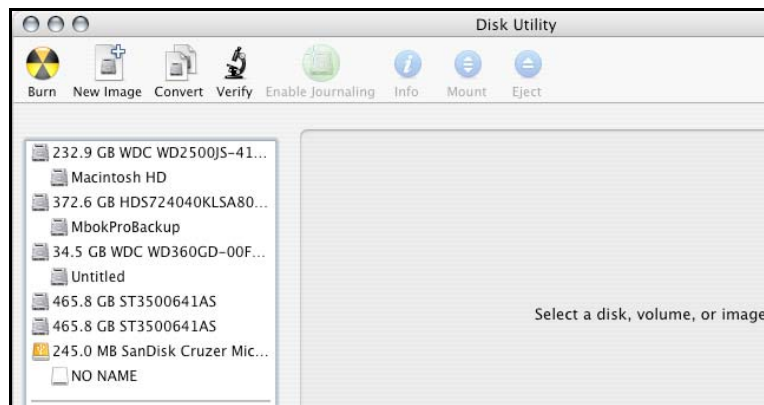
Disk Utility

Burn New Image Convert Verify Enable Journaling Info Mount Eject

232.9 GB WDC WD2500JS-41...
Macintosh HD
372.6 GB HDS724040KLSA80...
MbokProBackup
34.5 GB WDC WD360GD-00F...
Untitled
465.8 GB ST3500641AS
465.8 GB ST3500641AS
245.0 MB SanDisk Cruzer Mic...
NO NAME

Select a disk, volume, or image